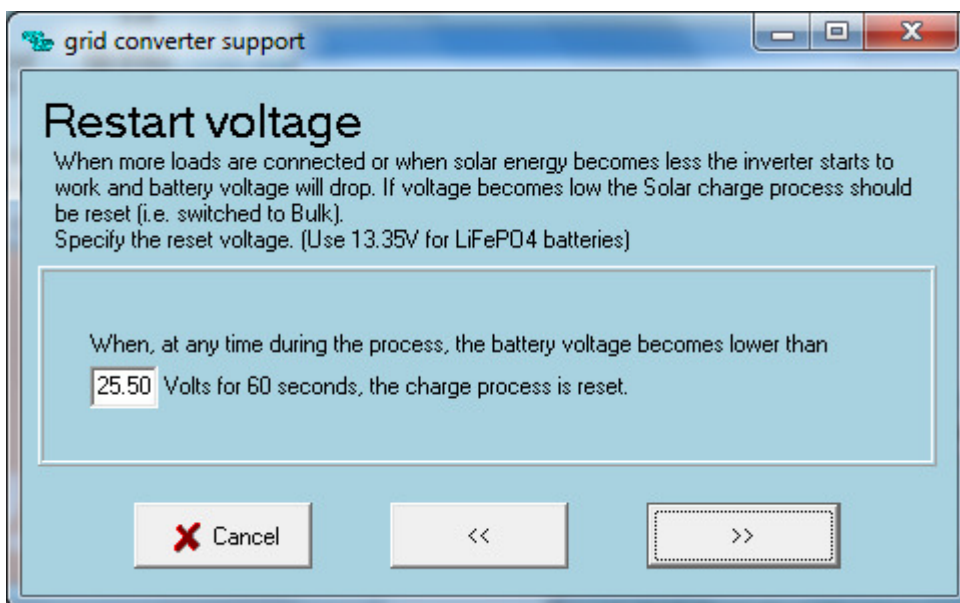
grid converter support

Restart voltage

When more loads are connected or when solar energy becomes less the inverter starts to work and battery voltage will drop. If voltage becomes low the Solar charge process should be reset (i.e. switched to Bulk).
Specify the reset voltage. (Use 13.35V for LiFePO4 batteries)

When, at any time during the process, the battery voltage becomes lower than 25.50 Volts for 60 seconds, the charge process is reset.

Cancel

<<

>>